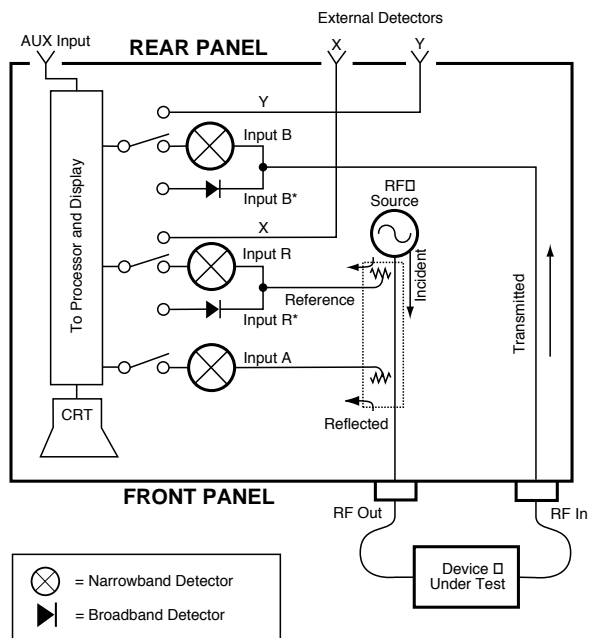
External Detectors

AUX Input

REAR PANEL

X

Y

Y

Input B

Input B*

To Processor and Display

RF□
Source

X

Input R

Incident

Reference

Input R*

Transmitted

Input A

CRT

Reflected

FRONT PANEL

RF Out

RF In

= Narrowband Detector

= Broadband Detector

Device □
Under Test